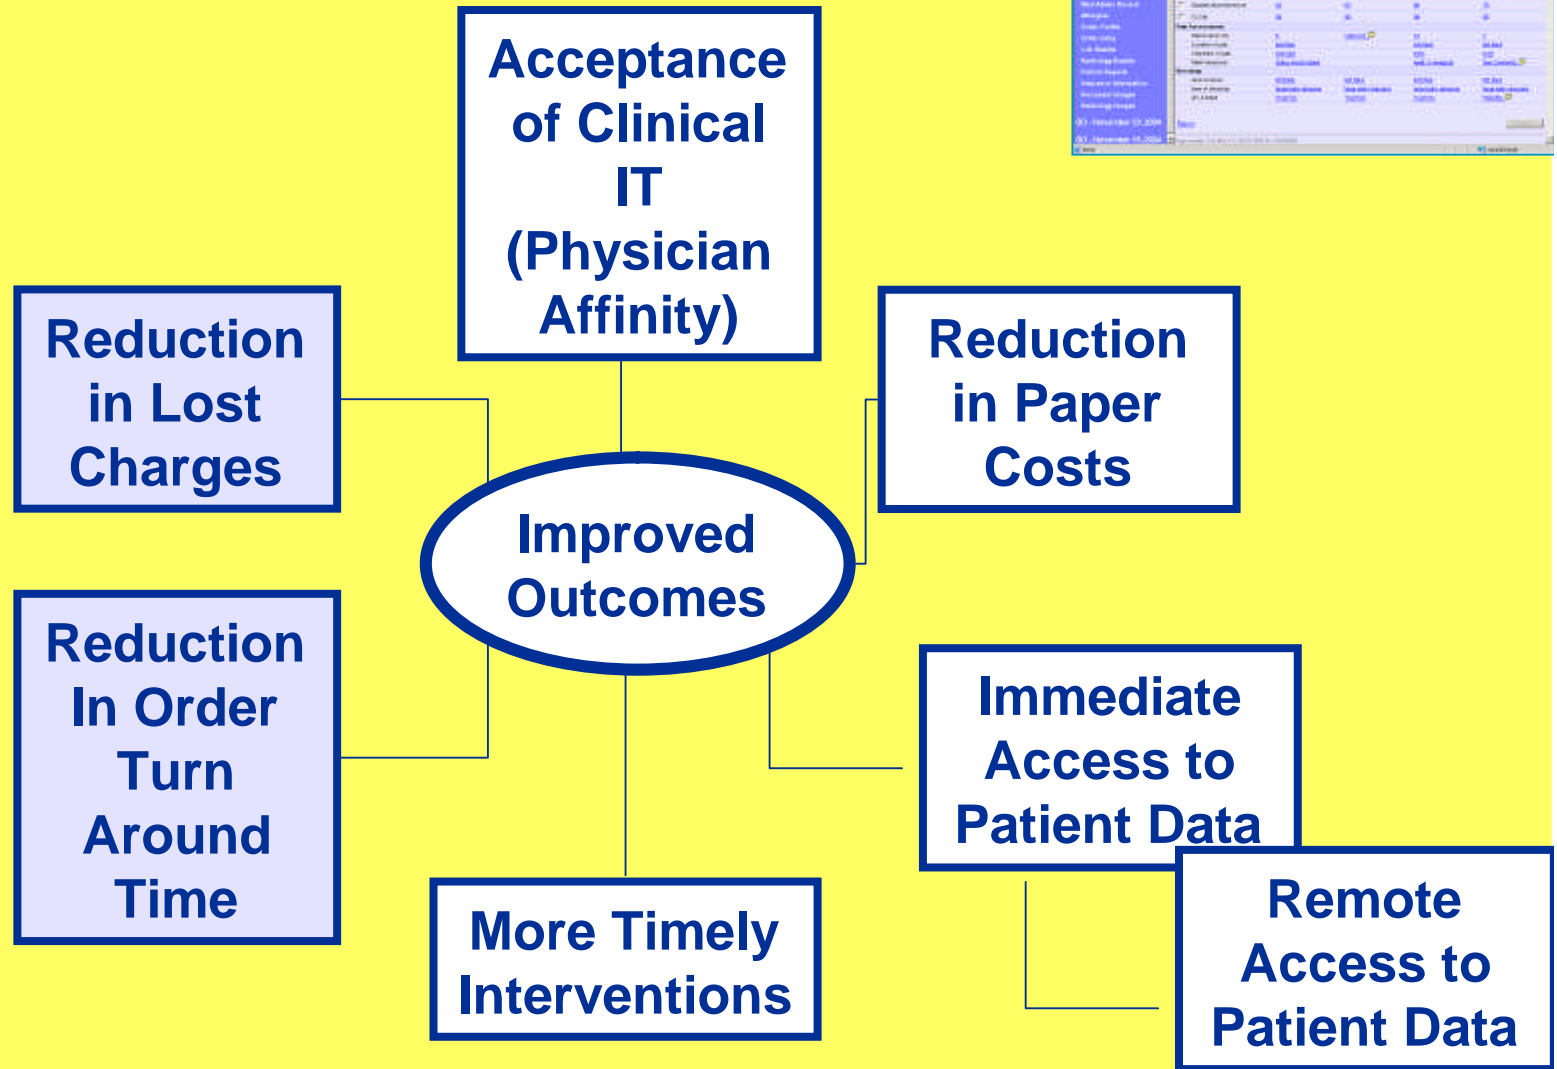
Acceptance of Clinical IT (Physician Affinity)

Reduction in Lost Charges

Reduction in Paper Costs

Improved Outcomes

Reduction In Order Turn Around Time

Immediate Access to Patient Data

More Timely Interventions

Remote Access to Patient Data

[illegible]